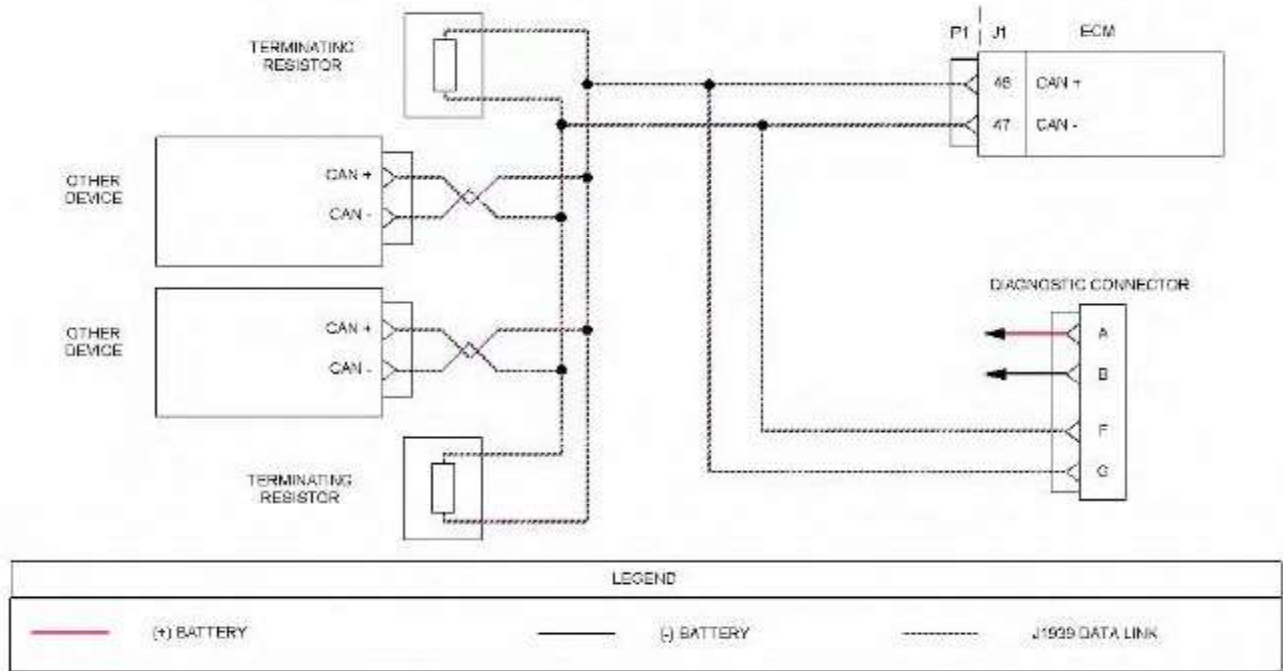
TERMINATING RESISTOR

P1 | J1

ECM

46 CAN +

47 CAN -

OTHER DEVICE

CAN +

CAN -

OTHER DEVICE

CAN +

CAN -

DIAGNOSTIC CONNECTOR

A

B

F

G

TERMINATING RESISTOR

LEGEND

(+) BATTERY

(-) BATTERY

J1939 DATA LINK